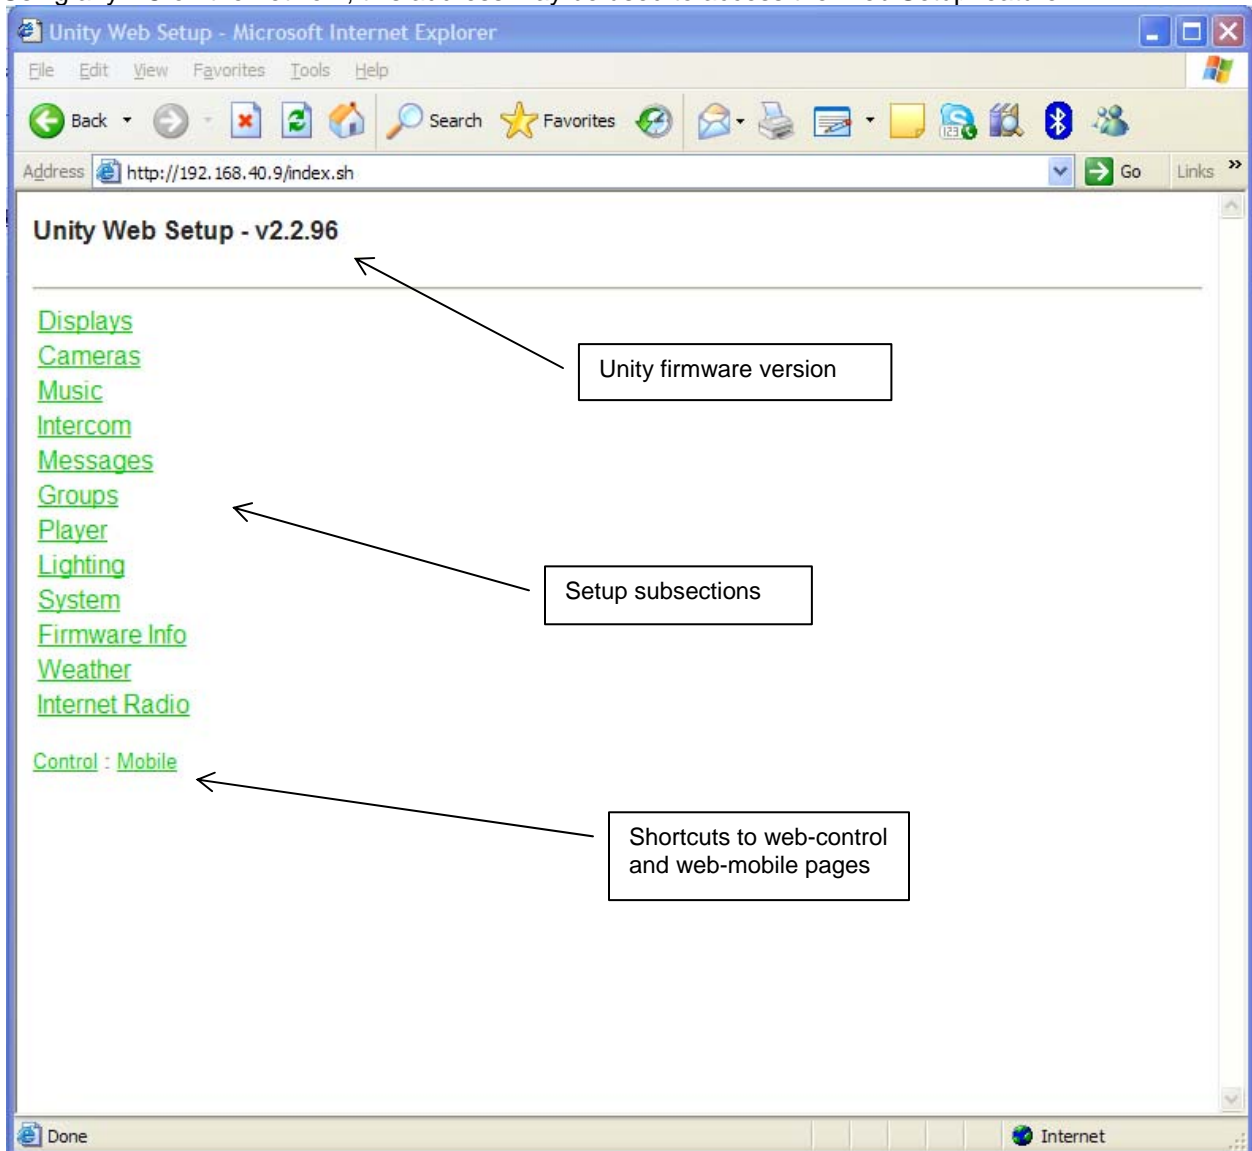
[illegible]

Unity Web Setup - Microsoft Internet Explorer

File Edit View Favorites Tools Help

Back Search Favorites

Address http://192.168.40.9/index.sh Go Links »

Unity Web Setup - v2.2.96

Displays
Cameras
Music
Intercom
Messages
Groups
Player
Lighting
System
Firmware Info
Weather
Internet Radio

Control : Mobile

Unity firmware version

Setup subsections

Shortcuts to web-control and web-mobile pages

Done Internet